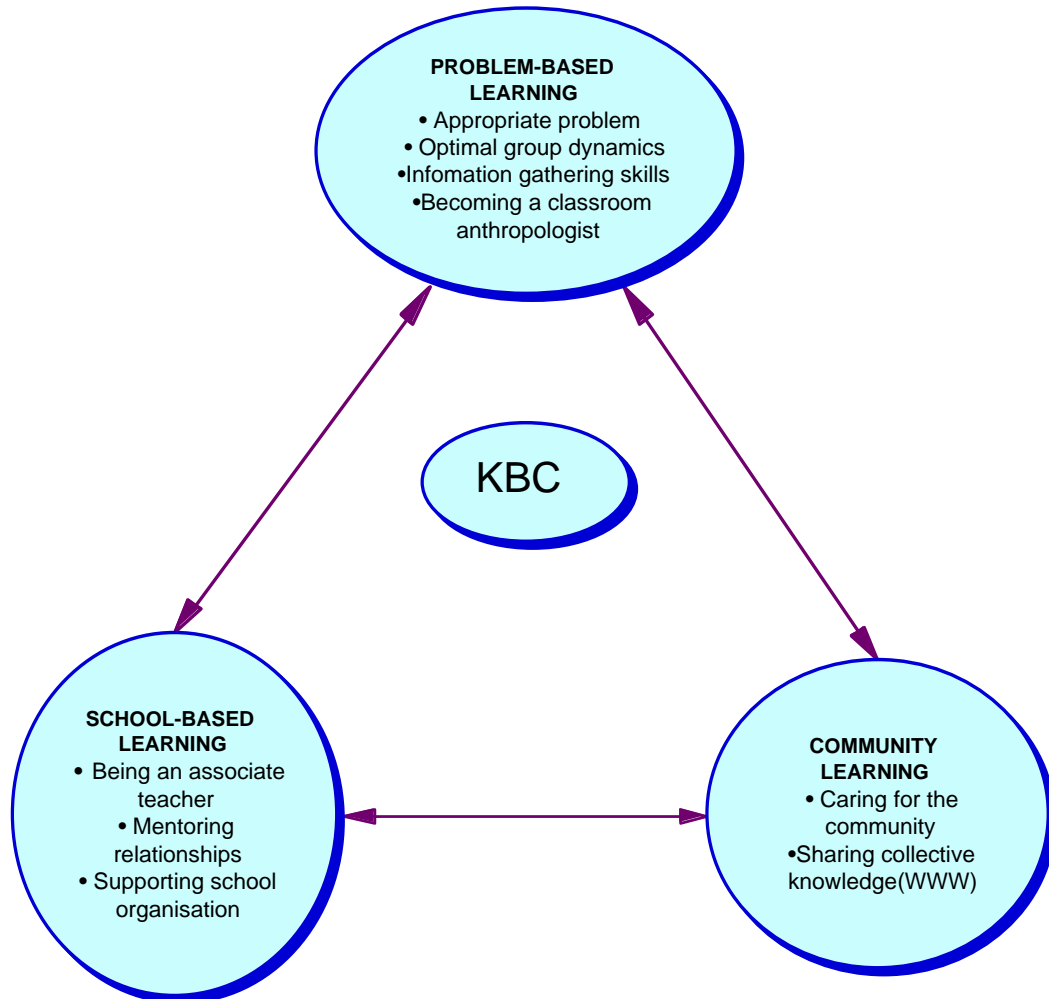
PROBLEM-BASED LEARNING
• Appropriate problem
• Optimal group dynamics
•Infomation gathering skills
•Becoming a classroom anthropologist

KBC

SCHOOL-BASED LEARNING
• Being an associate teacher
• Mentoring relationships
• Supporting school organisation

COMMUNITY LEARNING
• Caring for the community
•Sharing collective knowledge(WWW)